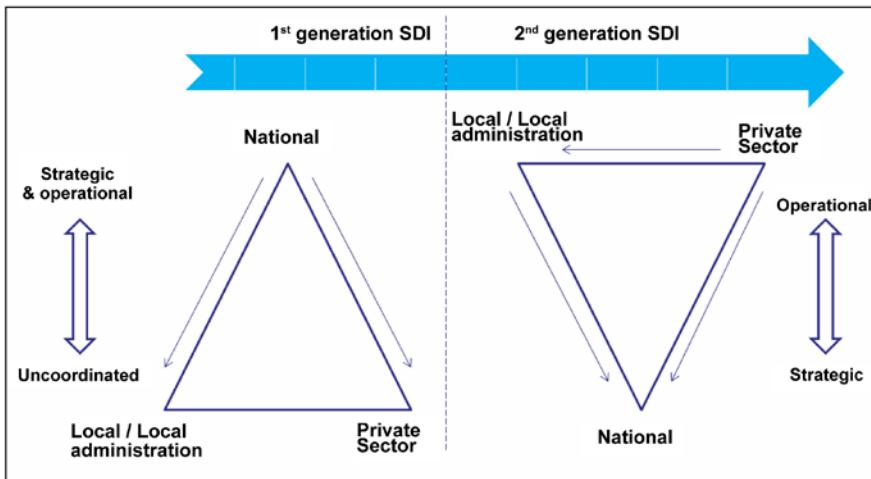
1$^{st}$ generation SDI

2$^{nd}$ generation SDI

National

Strategic & operational

Uncoordinated

Local / Local administration

Private Sector

Local / Local administration

Private Sector

Operational

Strategic

National